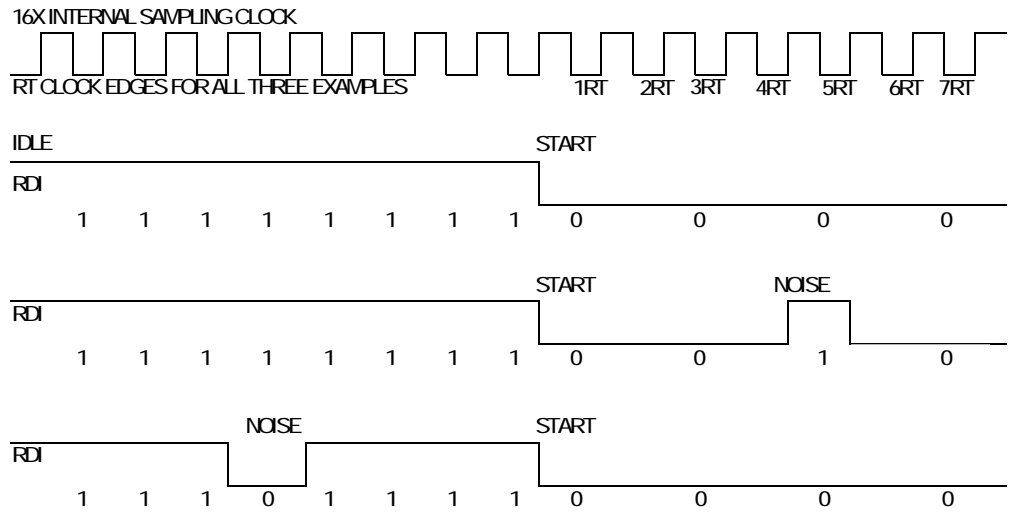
16X INTERNAL SAMPLING CLOCK

RT CLOCK EDGES FOR ALL THREE EXAMPLES

1RT 2RT 3RT 4RT 5RT 6RT 7RT

IDLE

START

RDI

1 1 1 1 1 1 1 1 0 0 0 0

START

NOISE

RDI

1 1 1 1 1 1 1 1 0 0 1 0

NOISE

START

RDI

1 1 1 0 1 1 1 1 0 0 0 0